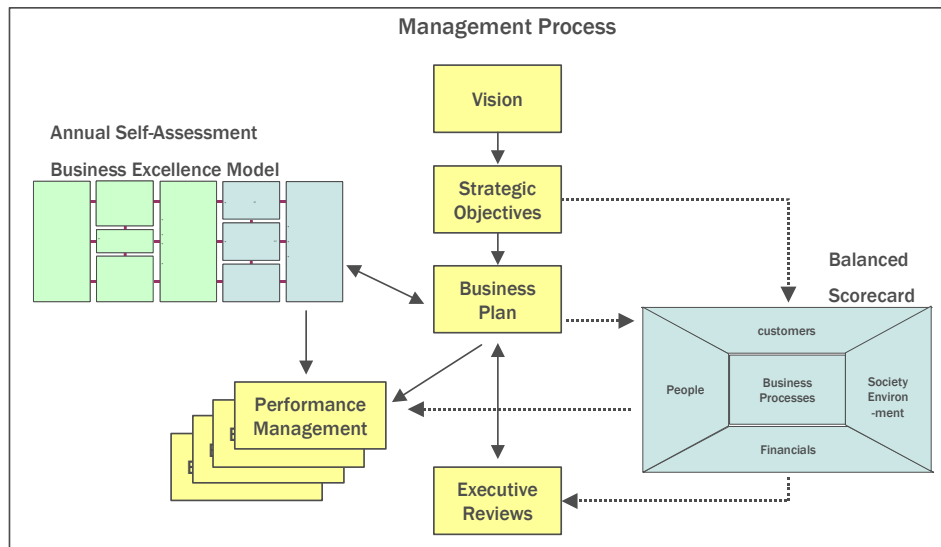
Management Process

Vision

Annual Self-Assessment

Business Excellence Model

Strategic Objectives

Balanced Scorecard

Business Plan

customers

People

Business Processes

Society Environ -ment

Financials

Performance Management

E

E

E

Executive Reviews